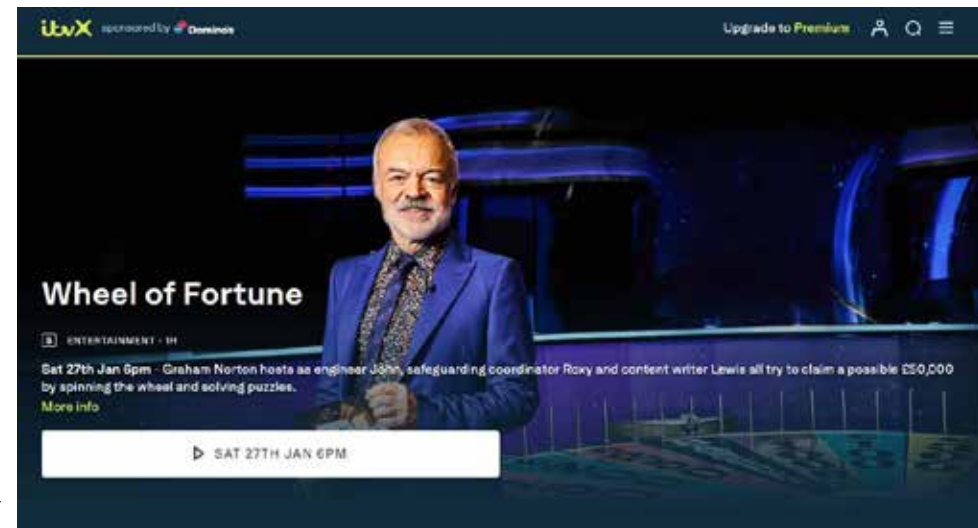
itvX sponsored by Domino's

Upgrade to Premium

Wheel of Fortune

S ENTERTAINMENT · 1H

Sat 27th Jan 6pm - Graham Norton hosts as engineer John, safeguarding coordinator Roxy and content writer Lewis all try to claim a possible £50,000 by spinning the wheel and solving puzzles.

More info

SAT 27TH JAN 6PM